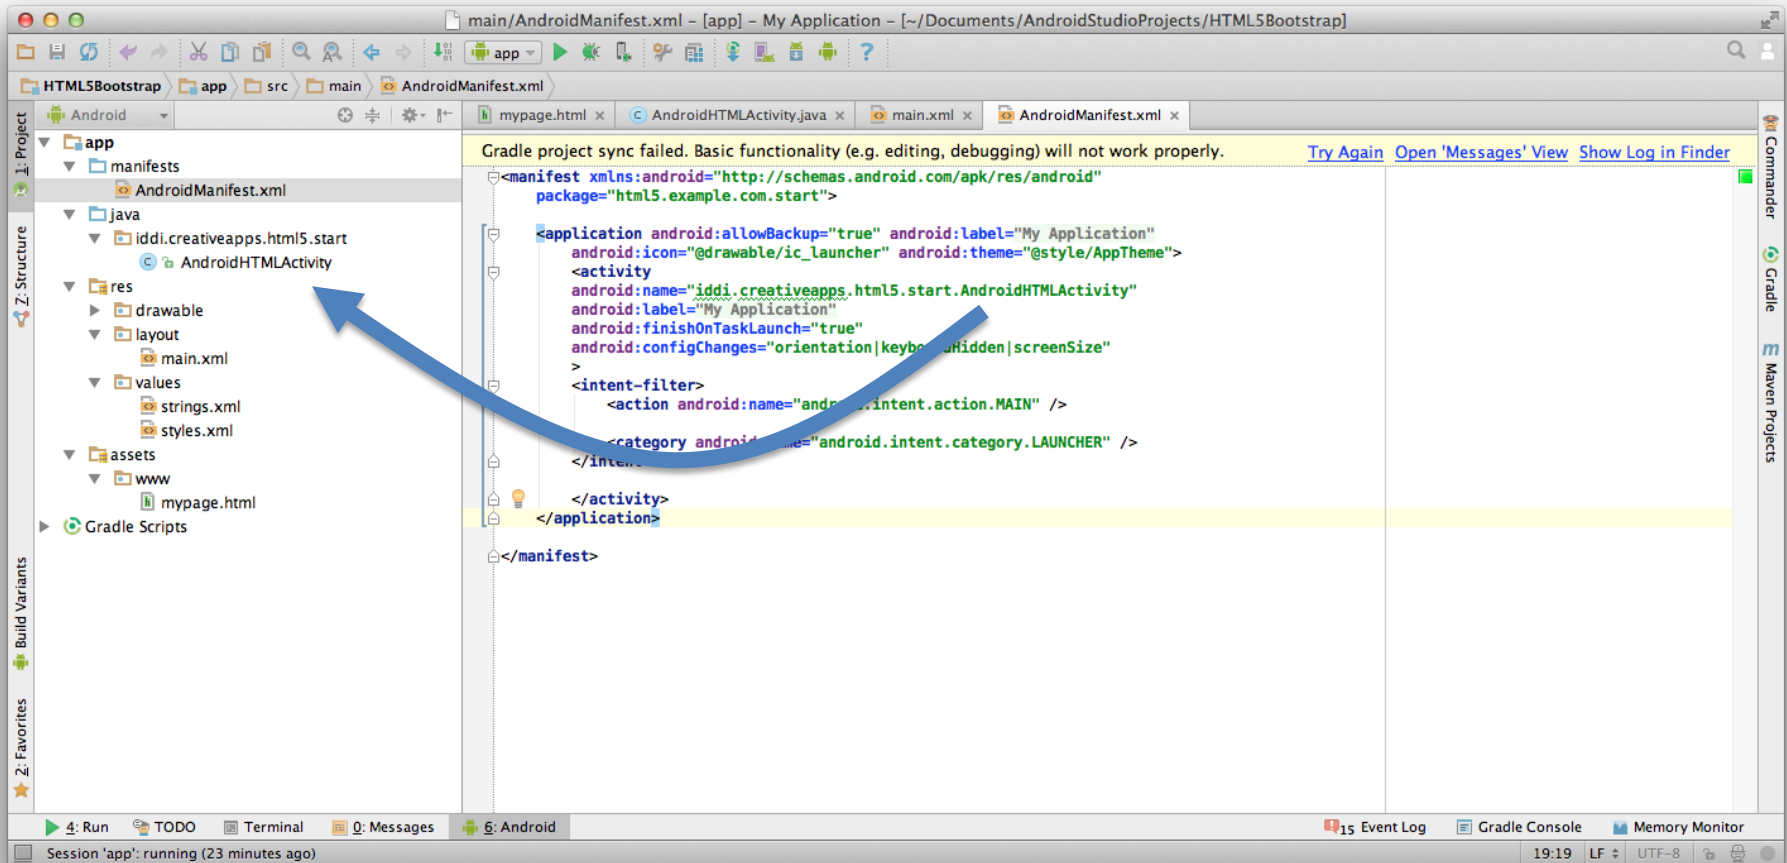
main/AndroidManifest.xml – [app] – My Application – [~/Documents/AndroidStudioProjects/HTML5Bootstrap]

app

HTML5Bootstrap app src main AndroidManifest.xml

Android

mypage.html × AndroidHTMLActivity.java × main.xml × AndroidManifest.xml ×

1: Project
7: Structure
Build Variants
2: Favorites

app
manifests
AndroidManifest.xml
java
iddi.creativeapps.html5.start
AndroidHTMLActivity
res
drawable
layout
main.xml
values
strings.xml
styles.xml
assets
www
mypage.html
Gradle Scripts

Gradle project sync failed. Basic functionality (e.g. editing, debugging) will not work properly. Try Again Open 'Messages' View Show Log in Finder

<manifest xmlns:android="http://schemas.android.com/apk/res/android"
package="html5.example.com.start">

<application android:allowBackup="true" android:label="My Application"
android:icon="@drawable/ic_launcher" android:theme="@style/AppTheme">
<activity
android:name="iddi.creativeapps.html5.start.AndroidHTMLActivity"
android:label="My Application"
android:finishOnTaskLaunch="true"
android:configChanges="orientation|keyb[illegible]Hidden|screenSize"
>
<intent-filter>
<action android:name="andr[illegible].intent.action.MAIN" />

<category androi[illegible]e="android.intent.category.LAUNCHER" />
</inte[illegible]

</activity>
</application>

</manifest>

Commander
Gradle
Maven Projects

4: Run TODO Terminal 0: Messages 6: Android 15 Event Log Gradle Console Memory Monitor

Session 'app': running (23 minutes ago) 19:19 LF UTF-8